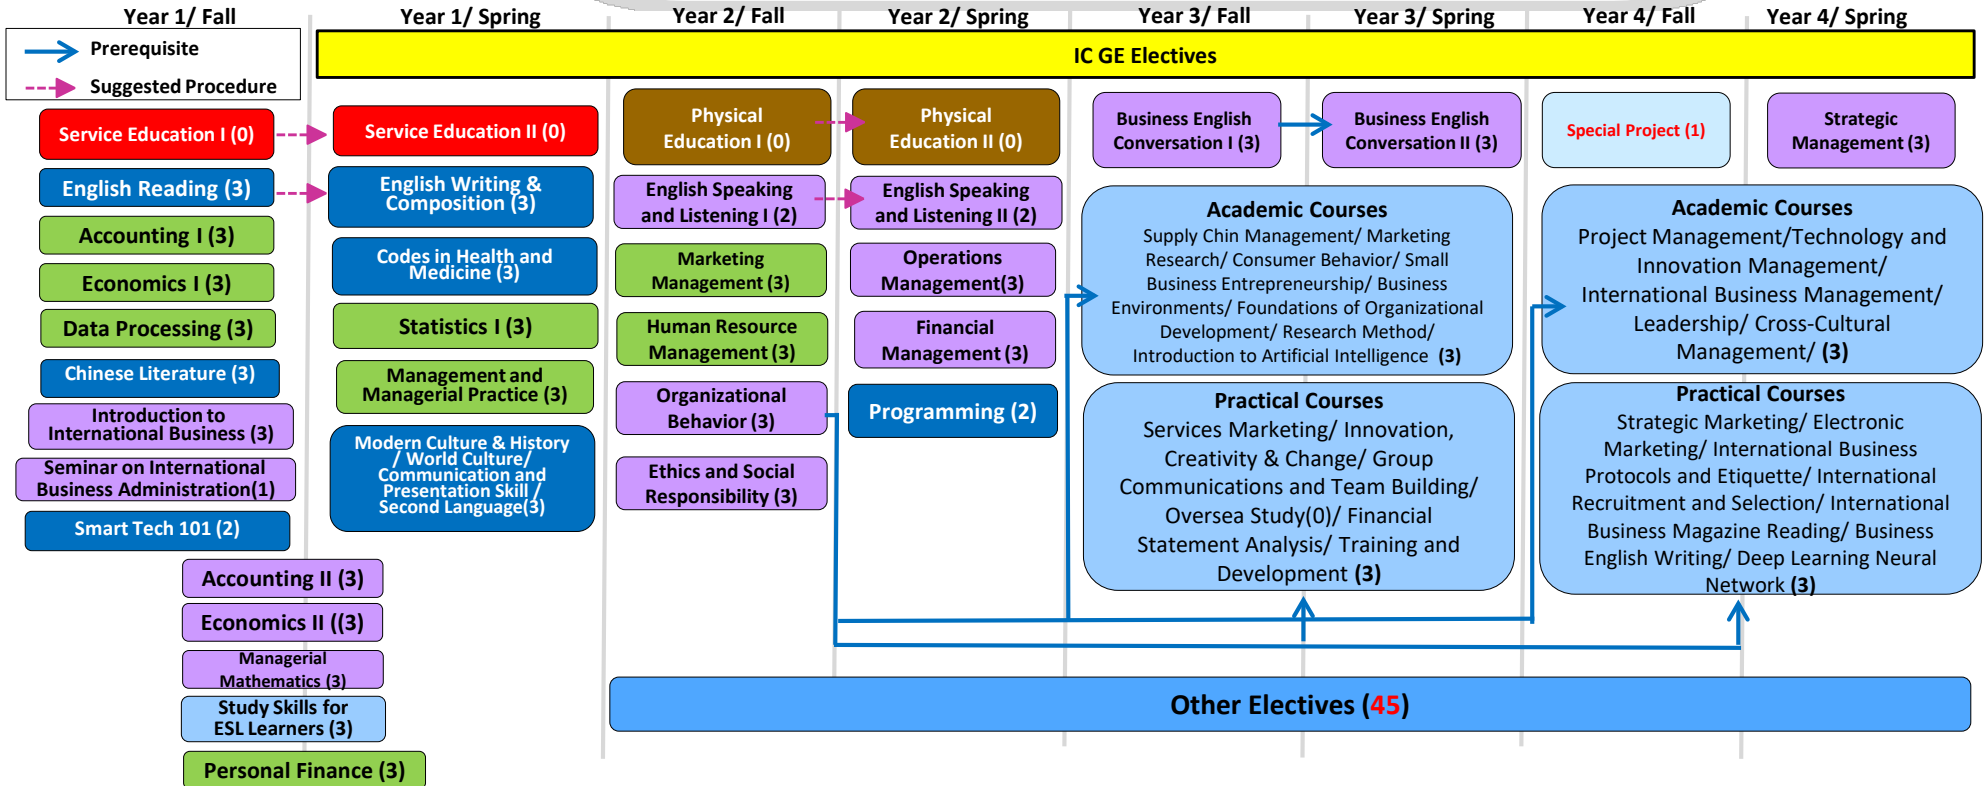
Year 1/ Fall

Year 1/ Spring

Year 2/ Fall

Year 2/ Spring

Year 3/ Fall

Year 3/ Spring

Year 4/ Fall

Year 4/ Spring

Prerequisite

Suggested Procedure

IC GE Electives

Service Education I (0)

English Reading (3)

Accounting I (3)

Economics I (3)

Data Processing (3)

Chinese Literature (3)

Introduction to International Business (3)

Seminar on International Business Administration(1)

Smart Tech 101 (2)

Accounting II (3)

Economics II ((3)

Managerial Mathematics (3)

Study Skills for ESL Learners (3)

Personal Finance (3)

Service Education II (0)

English Writing & Composition (3)

Codes in Health and Medicine (3)

Statistics I (3)

Management and Managerial Practice (3)

Modern Culture & History / World Culture/ Communication and Presentation Skill / Second Language(3)

Physical Education I (0)

English Speaking and Listening I (2)

Marketing Management (3)

Human Resource Management (3)

Organizational Behavior (3)

Ethics and Social Responsibility (3)

Physical Education II (0)

English Speaking and Listening II (2)

Operations Management(3)

Financial Management (3)

Programming (2)

Business English Conversation I (3)

Business English Conversation II (3)

Special Project (1)

Strategic Management (3)

Academic Courses
Supply Chin Management/ Marketing Research/ Consumer Behavior/ Small Business Entrepreneurship/ Business Environments/ Foundations of Organizational Development/ Research Method/ Introduction to Artificial Intelligence (3)

Practical Courses
Services Marketing/ Innovation, Creativity & Change/ Group Communications and Team Building/ Oversea Study(0)/ Financial Statement Analysis/ Training and Development (3)

Academic Courses
Project Management/Technology and Innovation Management/ International Business Management/ Leadership/ Cross-Cultural Management/ (3)

Practical Courses
Strategic Marketing/ Electronic Marketing/ International Business Protocols and Etiquette/ International Recruitment and Selection/ International Business Magazine Reading/ Business English Writing/ Deep Learning Neural Network (3)

Other Electives (45)